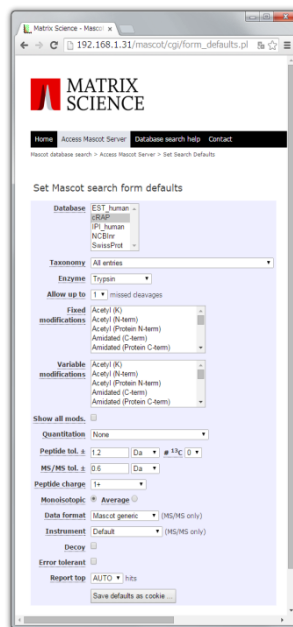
Matrix Science - Masco ×

192.168.1.31/mascot/cgi/form_defaults.pl

MATRIX SCIENCE

Home | Access Mascot Server | Database search help | Contact

Mascot database search > Access Mascot Server > Set Search Defaults

Set Mascot search form defaults

Database
EST_human
cRAP
IPI_human
NCBInr
SwissProt

Taxonomy All entries

Enzyme Trypsin

Allow up to 1 missed cleavages

Fixed modifications
Acetyl (K)
Acetyl (N-term)
Acetyl (Protein N-term)
Amidated (C-term)
Amidated (Protein C-term)

Variable modifications
Acetyl (K)
Acetyl (N-term)
Acetyl (Protein N-term)
Amidated (C-term)
Amidated (Protein C-term)

Show all mods.

Quantitation None

Peptide tol. ± 1.2 Da # $^{13}C$ 0

MS/MS tol. ± 0.6 Da

Peptide charge 1+

Monoisotopic Average

Data format Mascot generic (MS/MS only)

Instrument Default (MS/MS only)

Decoy

Error tolerant

Report top AUTO hits

Save defaults as cookie ...